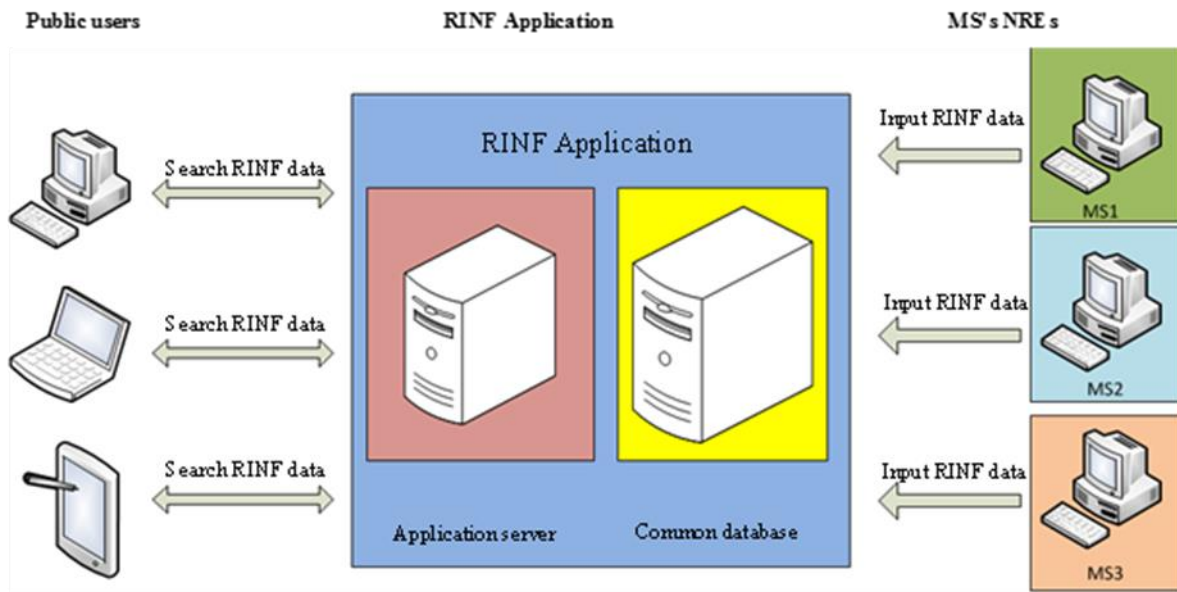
Public users

RINF Application

MS's NRE s

Search RINF data

Search RINF data

Search RINF data

RINF Application

Application server

Common database

Input RINF data

Input RINF data

Input RINF data

MS1

MS2

MS3